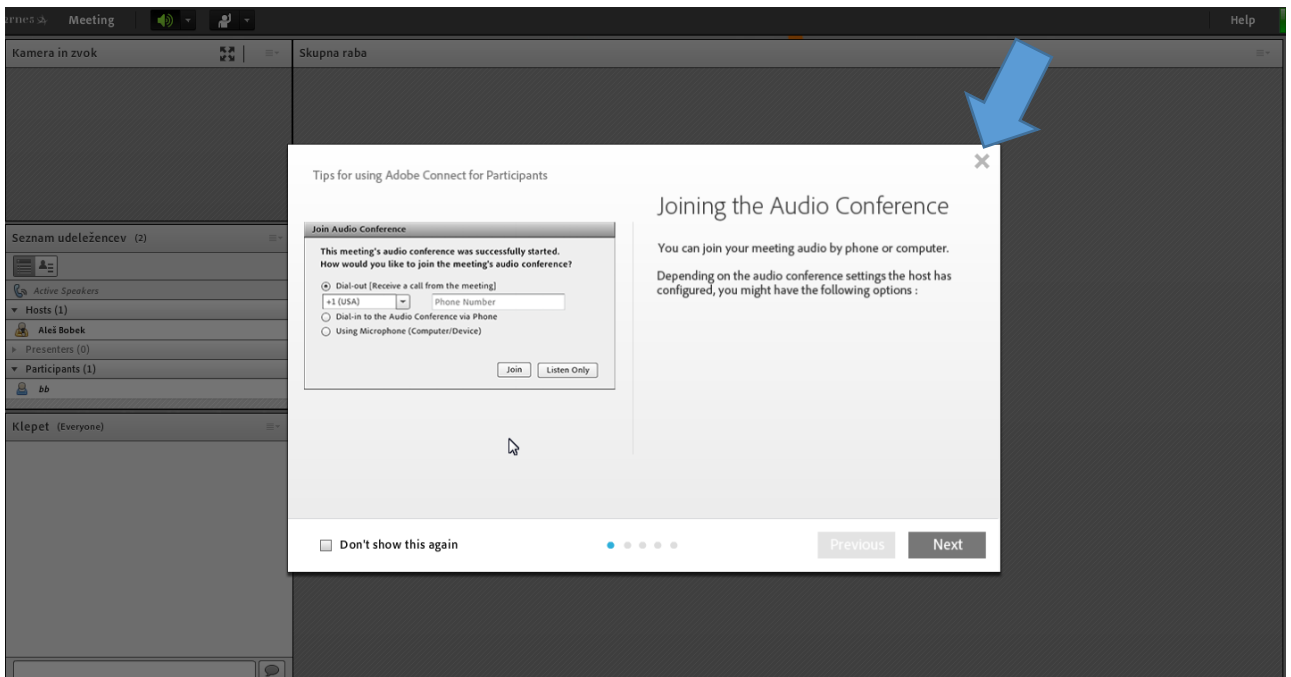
arnes Meeting

Help

Kamera in zvok

Skupna raba

Seznam udeležencev (2)

Active Speakers

Hosts (1)

Aleš Bobek

Presenters (0)

Participants (1)

bb

Klepet (Everyone)

Tips for using Adobe Connect for Participants

Join Audio Conference

This meeting's audio conference was successfully started. How would you like to join the meeting's audio conference?

Dial-out [Receive a call from the meeting]

+1 (USA)

Phone Number

Dial-in to the Audio Conference via Phone

Using Microphone (Computer/Device)

Join

Listen Only

Joining the Audio Conference

You can join your meeting audio by phone or computer.

Depending on the audio conference settings the host has configured, you might have the following options :

Don't show this again

Previous

Next